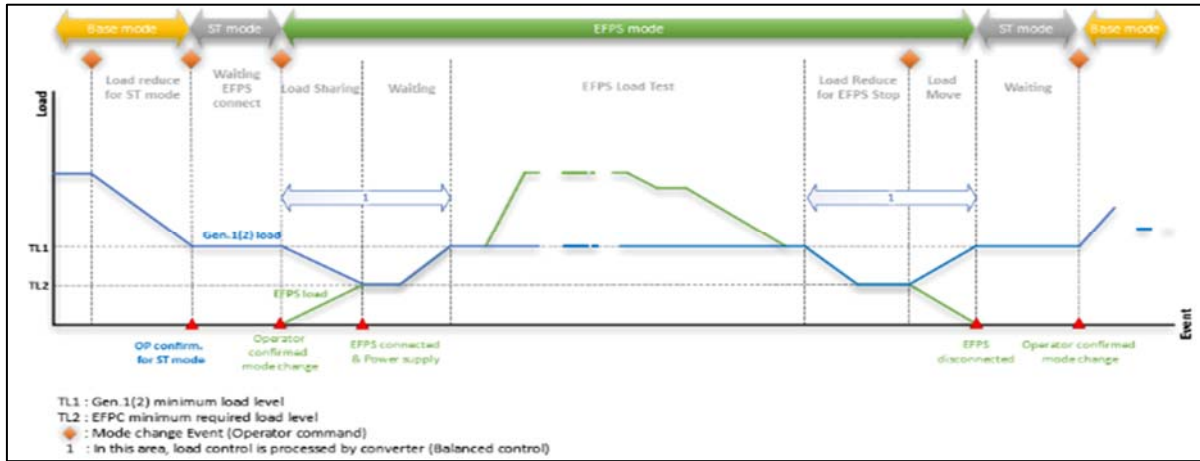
Base mode
ST mode
EFPS mode
ST mode
Base mode

Load reduce for ST mode
Waiting EFPS connect
Load Sharing
Waiting
EFPS Load Test
Load Reduce for EFPS Stop
Load Move
Waiting

Load

1
1

TL1
TL2
Gen.1(2) load
EFPS load

Event

OP confirm. for ST mode
Operator confirmed mode change
EFPS connected & Power supply
EFPS disconnected
Operator confirmed mode change

TL1 : Gen.1(2) minimum load level
TL2 : EFPC minimum required load level
: Mode change Event (Operator command)
1 : In this area, load control is processed by converter (Balanced control)